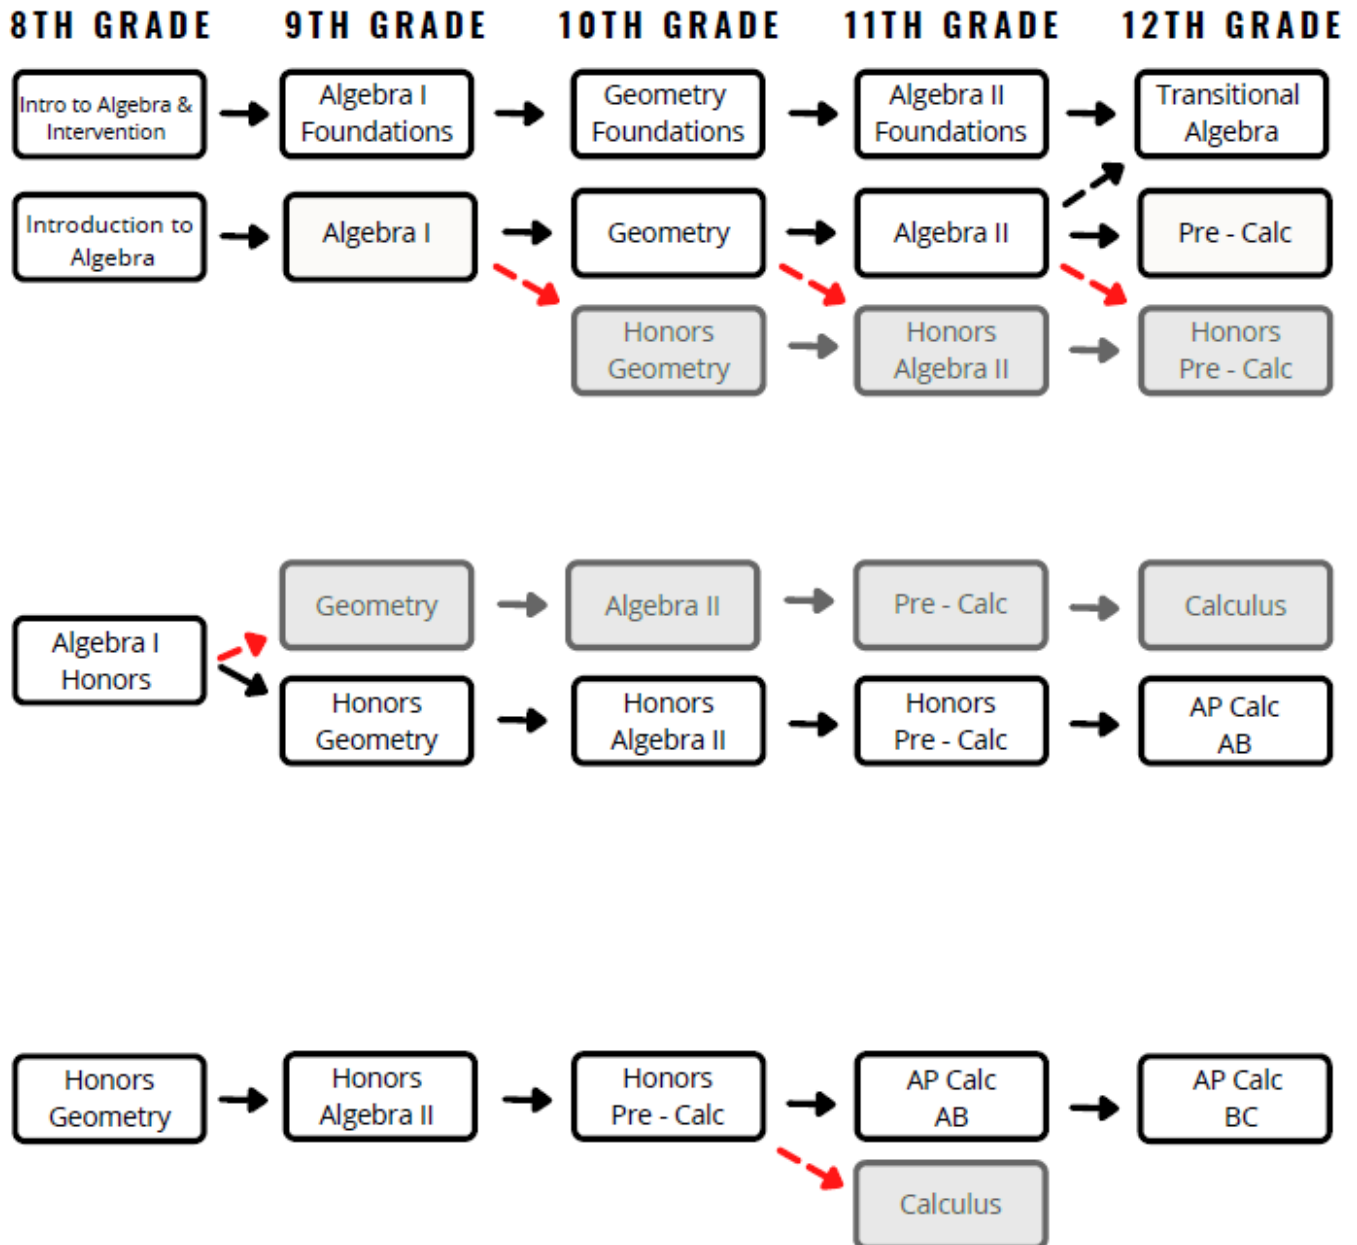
8TH GRADE 9TH GRADE 10TH GRADE 11TH GRADE 12TH GRADE

Intro to Algebra & Intervention

Algebra I Foundations

Geometry Foundations

Algebra II Foundations

Transitional Algebra

Introduction to Algebra

Algebra I

Geometry

Algebra II

Pre - Calc

Honors Geometry

Honors Algebra II

Honors Pre - Calc

Geometry

Algebra II

Pre - Calc

Calculus

Algebra I Honors

Honors Geometry

Honors Algebra II

Honors Pre - Calc

AP Calc AB

Honors Geometry

Honors Algebra II

Honors Pre - Calc

AP Calc AB

AP Calc BC

Calculus